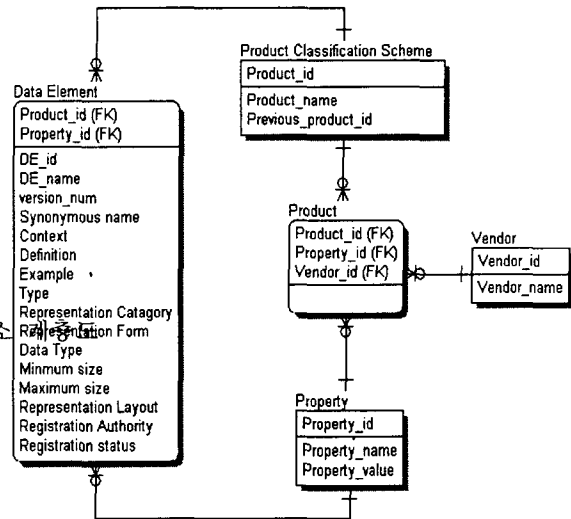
Product Classification Scheme
Product_id
Product_name
Previous_product_id

Data Element
Product_id (FK)
Property_id (FK)
DE_id
DE_name
version_num
Synonymous name
Context
Definition
Example
Type
Representation Catagory
Representation Form
Data Type
Minmum size
Maximum size
Representation Layout
Registration Authority
Registration status

Product
Product_id (FK)
Property_id (FK)
Vendor_id (FK)

Vendor
Vendor_id
Vendor_name

Property
Property_id
Property_name
Property_value